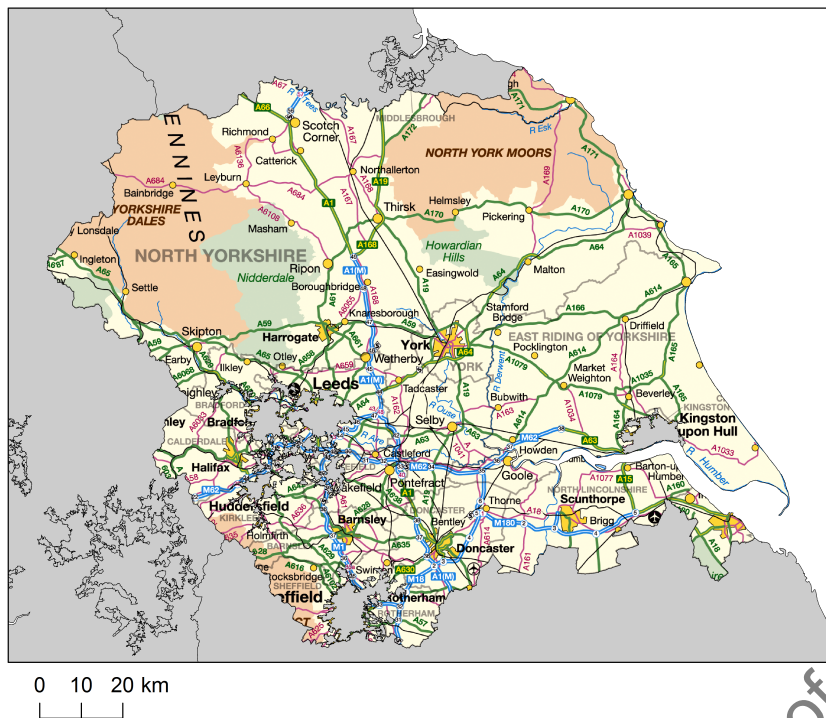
ENNINES
A66
A67
R Tees
MIDDLESBROUGH
A171
A174
R Esk
Richmond
Scotch Corner
A1(M)
A19
A172
A167
NORTH YORK MOORS
A171
Catterick
A6136
Northallerton
A169
Leyburn
A684
A167
A684
Bainbridge
Helmsley
YORKSHIRE DALES
A6108
A1
Thirsk
A170
Pickering
A170
Lonsdale
Masham
A168
A1039
A65
NORTH YORKSHIRE
Howardian Hills
A64
A165
A687
Ingleton
Nidderdale
Ripon
A1(M)
Easingwold
Malton
A19
Settle
Boroughbridge
A168
A6055
A61
A64
Stamford Bridge
A166
A614
Skipton
Knaresborough
Driffield
A59
A59
Harrogate
A59
EAST RIDING OF YORKSHIRE
A658
A661
York
A64
A614
A164
A165
Earby
Otley
Wetherby
YORK
Pocklington
A1079
A6068
Ilkley
A659
A1(M)
R Derwent
Market Weighton
A1035
Leeds
A64
Tadcaster
A19
A1079
Beverley
BRADFORD
A162
Bubwith
A1034
A164
KINGSTON
Bradford
A163
upon Hull
CALDERDALE
R Aire
R Ouse
Selby
A63
A614
A63
M62
A1033
A63
A63
Halifax
A19
Howden
R Humber
Castleford
M62
Pontefract
Goole
Barton-upon-Humber
A15
M62
A1
A180
Huddersfield
akefield
NORTH LINCOLNSHIRE
Thorne
Scunthorpe
KIRKLEES
DONCASTER
A18
M180
Brigg
Barnsley
Bentley
A614
Holmfirth
BARNSLEY
A635
A161
A160
A18
A1077
Doncaster
Swinton
A630
ocksbridge
A616
M18
A1(M)
SHEFFIELD
otherham
ffield
ROTHERHAM
A57
0 10 20 km